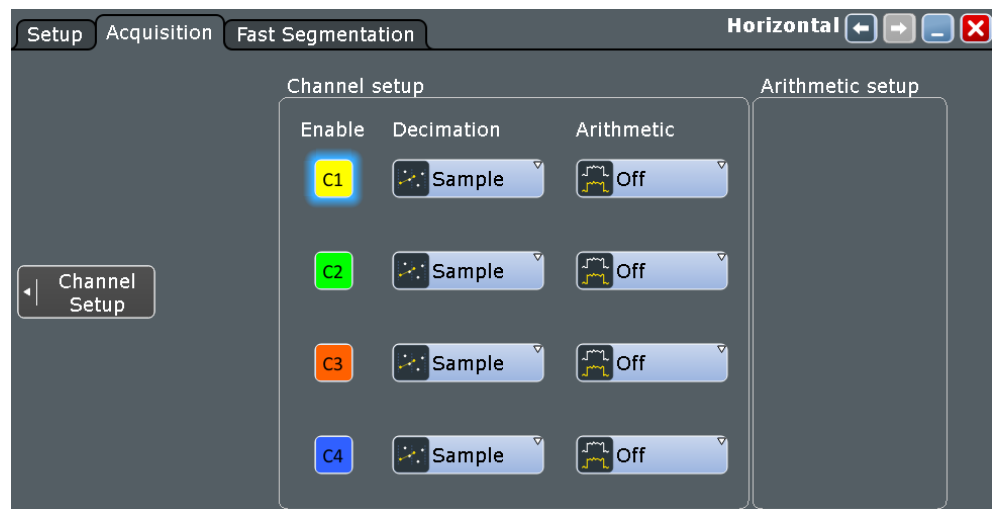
Setup Acquisition Fast Segmentation

Horizontal

Channel Setup

Channel setup

| Enable | Decimation | Arithmetic |
|---|---|---|
| C1 | Sample | Off |
| C2 | Sample | Off |
| C3 | Sample | Off |
| C4 | Sample | Off |

Arithmetic setup